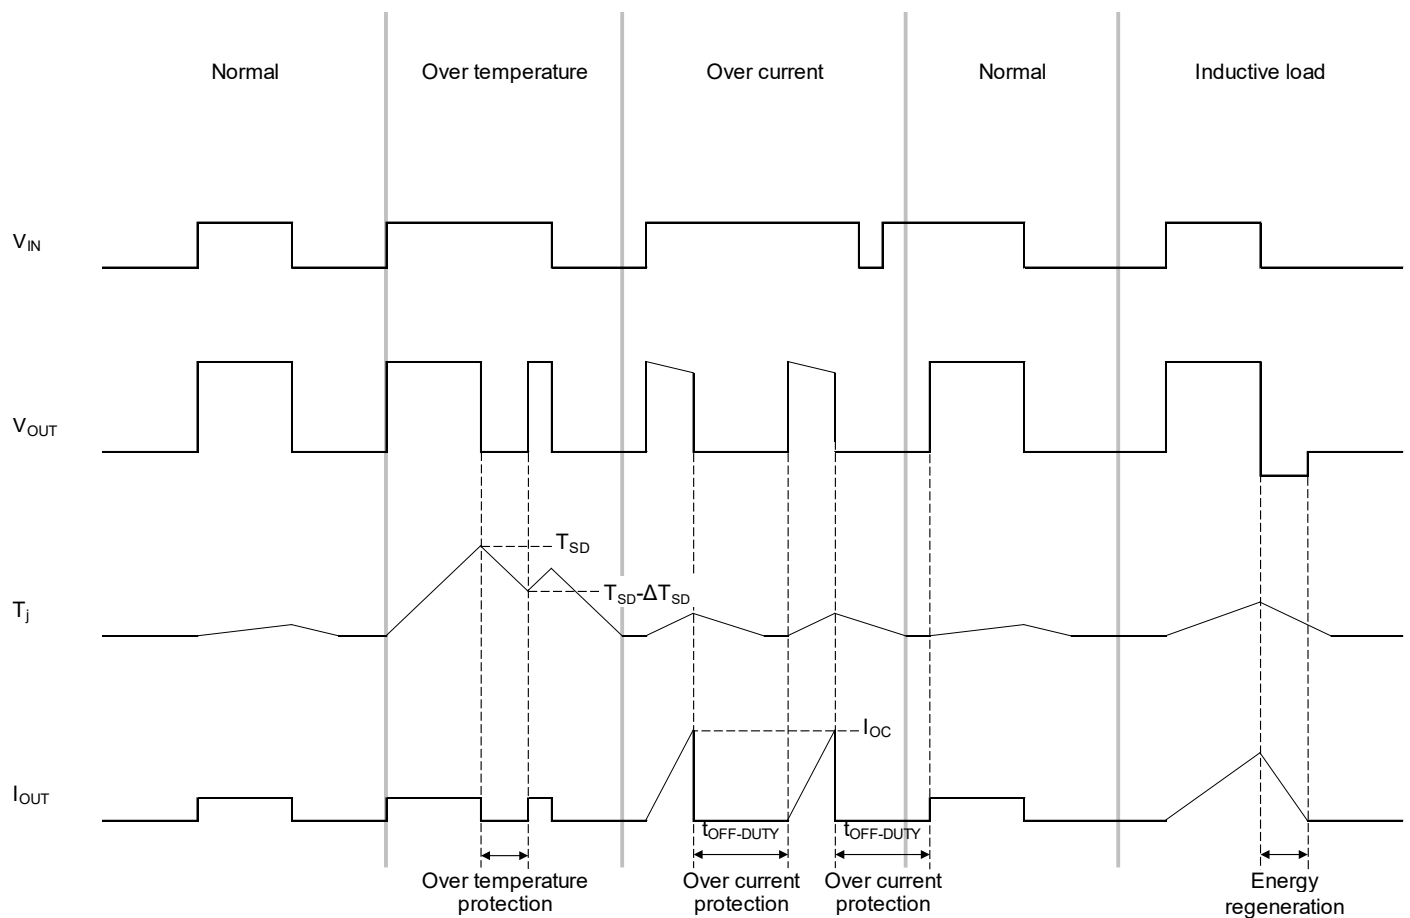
Normal

Over temperature

Over current

Normal

Inductive load

$V_{IN}$

$V_{OUT}$

$T_{SD}$

$T_{SD}$-$\Delta T_{SD}$

$T_j$

$I_{OC}$

$I_{OUT}$

$t_{OFF-DUTY}$

$t_{OFF-DUTY}$

Over temperature protection

Over current protection

Over current protection

Energy regeneration